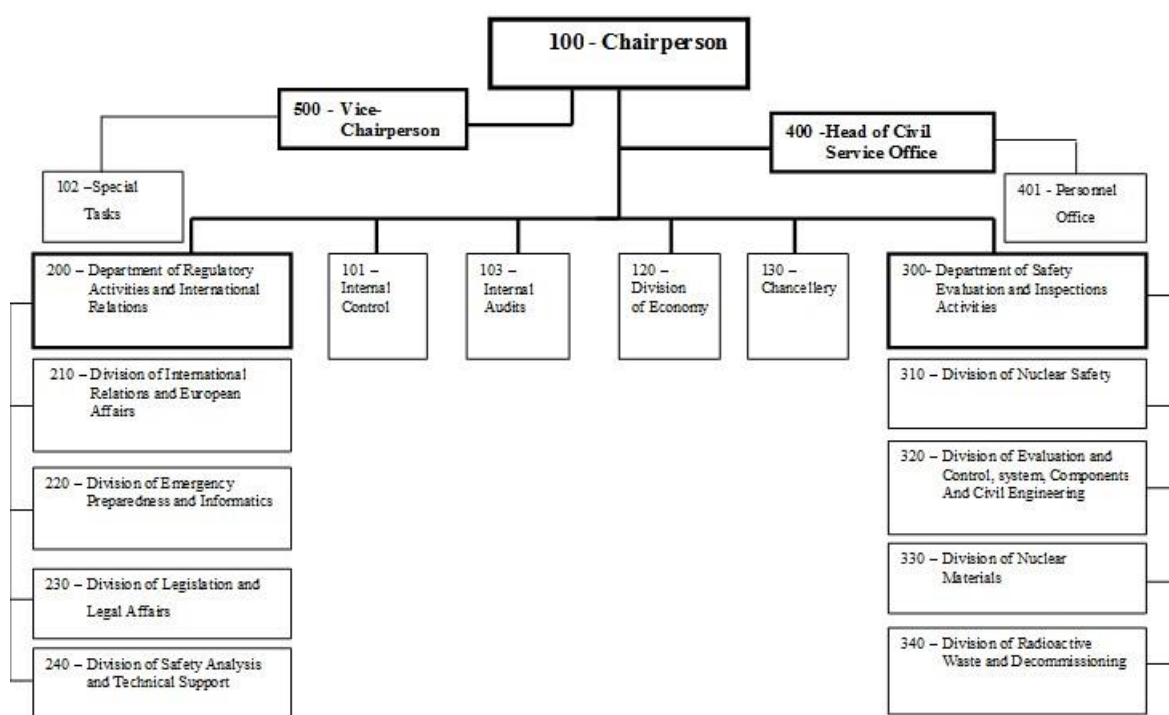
100 - Chairperson

500 - Vice-Chairperson

400 -Head of Civil Service Office

102 –Special Tasks

401 - Personnel Office

200 – Department of Regulatory Activities and International Relations

101 – Internal Control

103 – Internal Audits

120 – Division of Economy

130 – Chancellery

300- Department of Safety Evaluation and Inspections Activities

210 – Division of International Relations and European Affairs

220 – Division of Emergency Preparedness and Informatics

230 – Division of Legislation and Legal Affairs

240 – Division of Safety Analysis and Technical Support

310 – Division of Nuclear Safety

320 – Division of Evaluation and Control, system, Components And Civil Engineering

330 – Division of Nuclear Materials

340 – Division of Radioactive Waste and Decommissioning